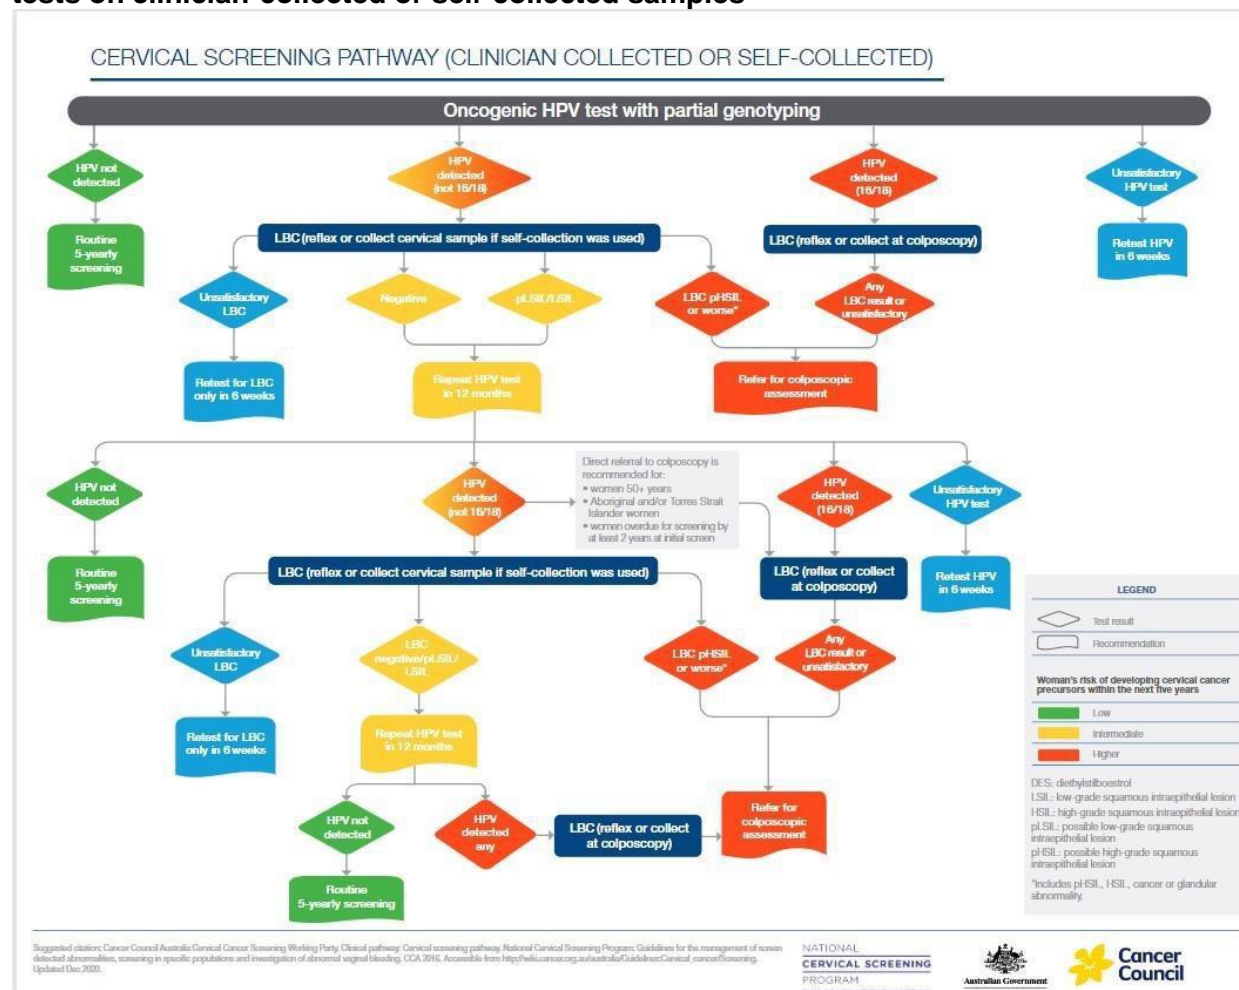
tests on clinician-collected or self-collected samples

CERVICAL SCREENING PATHWAY (CLINICIAN COLLECTED OR SELF-COLLECTED)

Oncogenic HPV test with partial genotyping

HPV not detected

HPV detected (not 16/18)

HPV detected (16/18)

Unsatisfactory HPV test

Routine 5-yearly screening

LBC (reflex or collect cervical sample if self-collection was used)

LBC (reflex or collect at colposcopy)

Retest HPV in 6 weeks

Unsatisfactory LBC

Negative

pLSIL/LSIL

LBC pHSIL or worse*

Any LBC result or unsatisfactory

Retest for LBC only in 6 weeks

Repeat HPV test in 12 months

Refer for colposcopic assessment

HPV not detected

HPV detected (not 16/18)

Direct referral to colposcopy is recommended for:
• women 50+ years
• Aboriginal and/or Torres Strait Islander women
• women overdue for screening by at least 2 years at initial screen

HPV detected (16/18)

Unsatisfactory HPV test

Routine 5-yearly screening

LBC (reflex or collect cervical sample if self-collection was used)

LBC (reflex or collect at colposcopy)

Retest HPV in 6 weeks

Unsatisfactory LBC

LBC negative/pLSIL/LSIL

LBC pHSIL or worse*

Any LBC result or unsatisfactory

Retest for LBC only in 6 weeks

Repeat HPV test in 12 months

HPV not detected

HPV detected any

LBC (reflex or collect at colposcopy)

Refer for colposcopic assessment

Routine 5-yearly screening

LEGEND
Test result
Recommendation
Woman's risk of developing cervical cancer precursors within the next five years
Low
Intermediate
Higher

DES: diethylstilboestrol
LSIL: low-grade squamous intraepithelial lesion
HSIL: high-grade squamous intraepithelial lesion
pLSIL: possible low-grade squamous intraepithelial lesion
pHSIL: possible high-grade squamous intraepithelial lesion
*Includes pHSIL, HSIL, cancer or glandular abnormality

Suggested citation: Cancer Council Australia Cervical Cancer Screening Working Party. Clinical pathway: Cervical screening pathway. National Cervical Screening Program: Guidelines for the management of screen detected abnormalities, screening in specific populations and investigation of abnormal vaginal bleeding. CCA 2016. Accessible from http://wiki.cancer.org.au/australia/Guidelines:Cervical_cancer/Screening. Updated Dec 2020.

NATIONAL CERVICAL SCREENING PROGRAM

Australian Government

Cancer Council